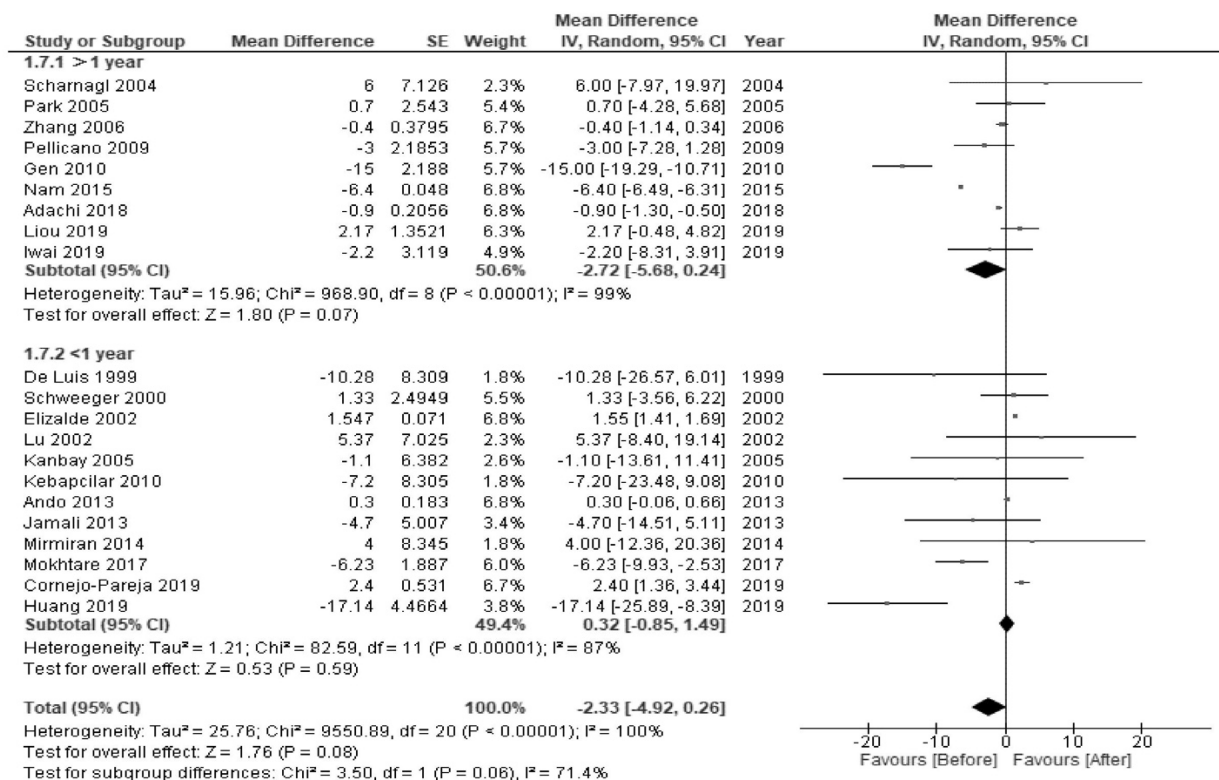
| Study or Subgroup | Mean Difference | SE | Weight | Mean Difference IV, Random, 95% CI | Year |
|---|---|---|---|---|---|
| **1.7.1 >1 year** | | | | | |
| Scharnagl 2004 | 6 | 7.126 | 2.3% | 6.00 [-7.97, 19.97] | 2004 |
| Park 2005 | 0.7 | 2.543 | 5.4% | 0.70 [-4.28, 5.68] | 2005 |
| Zhang 2006 | -0.4 | 0.3795 | 6.7% | -0.40 [-1.14, 0.34] | 2006 |
| Pellicano 2009 | -3 | 2.1853 | 5.7% | -3.00 [-7.28, 1.28] | 2009 |
| Gen 2010 | -15 | 2.188 | 5.7% | -15.00 [-19.29, -10.71] | 2010 |
| Nam 2015 | -6.4 | 0.048 | 6.8% | -6.40 [-6.49, -6.31] | 2015 |
| Adachi 2018 | -0.9 | 0.2056 | 6.8% | -0.90 [-1.30, -0.50] | 2018 |
| Liou 2019 | 2.17 | 1.3521 | 6.3% | 2.17 [-0.48, 4.82] | 2019 |
| Iwai 2019 | -2.2 | 3.119 | 4.9% | -2.20 [-8.31, 3.91] | 2019 |
| **Subtotal (95% CI)** | | | **50.6%** | **-2.72 [-5.68, 0.24]** | |

Heterogeneity: Tau² = 15.96; Chi² = 968.90, df = 8 (P < 0.00001); I² = 99%
Test for overall effect: Z = 1.80 (P = 0.07)

| Study or Subgroup | Mean Difference | SE | Weight | Mean Difference IV, Random, 95% CI | Year |
|---|---|---|---|---|---|
| **1.7.2 <1 year** | | | | | |
| De Luis 1999 | -10.28 | 8.309 | 1.8% | -10.28 [-26.57, 6.01] | 1999 |
| Schweeger 2000 | 1.33 | 2.4949 | 5.5% | 1.33 [-3.56, 6.22] | 2000 |
| Elizalde 2002 | 1.547 | 0.071 | 6.8% | 1.55 [1.41, 1.69] | 2002 |
| Lu 2002 | 5.37 | 7.025 | 2.3% | 5.37 [-8.40, 19.14] | 2002 |
| Kanbay 2005 | -1.1 | 6.382 | 2.6% | -1.10 [-13.61, 11.41] | 2005 |
| Kebapcilar 2010 | -7.2 | 8.305 | 1.8% | -7.20 [-23.48, 9.08] | 2010 |
| Ando 2013 | 0.3 | 0.183 | 6.8% | 0.30 [-0.06, 0.66] | 2013 |
| Jamali 2013 | -4.7 | 5.007 | 3.4% | -4.70 [-14.51, 5.11] | 2013 |
| Mirmiran 2014 | 4 | 8.345 | 1.8% | 4.00 [-12.36, 20.36] | 2014 |
| Mokhtare 2017 | -6.23 | 1.887 | 6.0% | -6.23 [-9.93, -2.53] | 2017 |
| Cornejo-Pareja 2019 | 2.4 | 0.531 | 6.7% | 2.40 [1.36, 3.44] | 2019 |
| Huang 2019 | -17.14 | 4.4664 | 3.8% | -17.14 [-25.89, -8.39] | 2019 |
| **Subtotal (95% CI)** | | | **49.4%** | **0.32 [-0.85, 1.49]** | |

Heterogeneity: Tau² = 1.21; Chi² = 82.59, df = 11 (P < 0.00001); I² = 87%
Test for overall effect: Z = 0.53 (P = 0.59)

**Total (95% CI)** **100.0%** **-2.33 [-4.92, 0.26]**
Heterogeneity: Tau² = 25.76; Chi² = 9550.89, df = 20 (P < 0.00001); I² = 100%
Test for overall effect: Z = 1.76 (P = 0.08)
Test for subgroup differences: Chi² = 3.50, df = 1 (P = 0.06), I² = 71.4%

Mean Difference
IV, Random, 95% CI
-20 -10 0 10 20
Favours [Before] Favours [After]